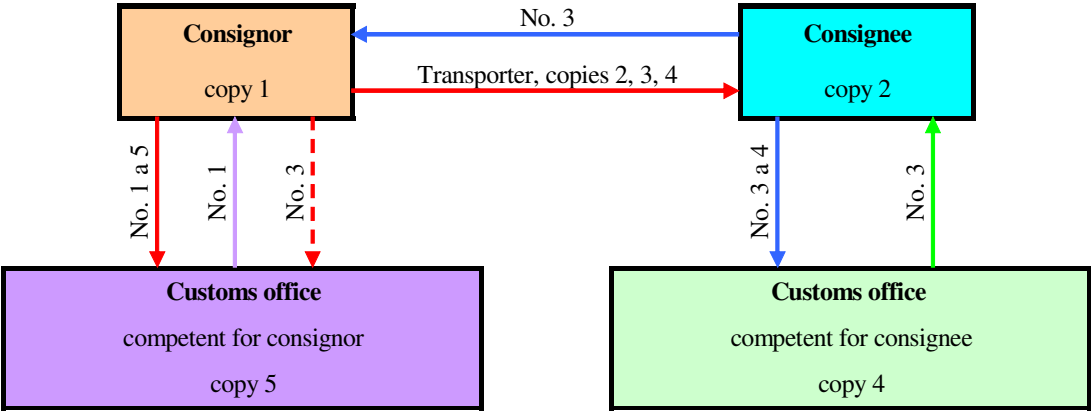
Consignor

copy 1

No. 3

Transporter, copies 2, 3, 4

Consignee

copy 2

No. 1 a 5

No. 1

No. 3

No. 3 a 4

No. 3

Customs office

competent for consignor

copy 5

Customs office

competent for consignee

copy 4